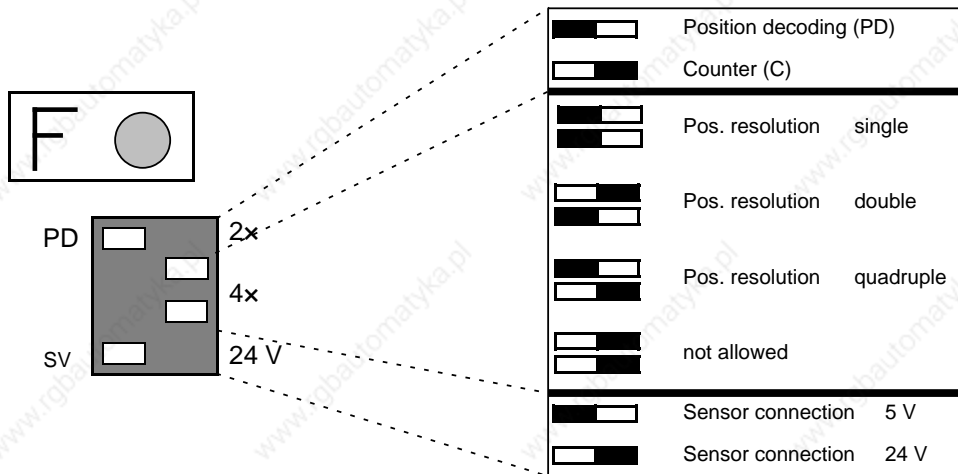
F

PD

2×

4×

SV

24 V

Position decoding (PD)

Counter (C)

Pos. resolution single

Pos. resolution double

Pos. resolution quadruple

not allowed

Sensor connection 5 V

Sensor connection 24 V

www.rgbautomatyka.pl